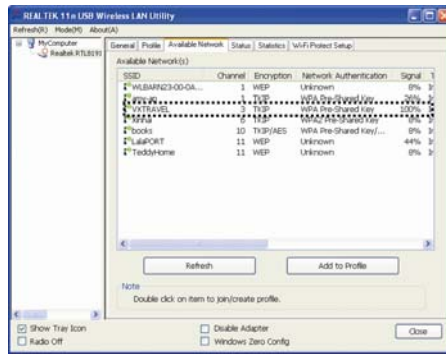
REALTEK 11n USB Wireless LAN Utility

Refresh(R) Mode(M) About(A)

MyComputer
Realtek RTL8191

General | Profile | Available Network | Status | Statistics | Wi-Fi Protect Setup

Available Network(s)

| SSID | Channel | Encryption | Network Authentication | Signal |
|---|---|---|---|---|
| WLBARN23-00-0A... | 1 | WEP | Unknown | 8% |
| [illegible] | 1 | TKIP | WPA Pre-Shared Key | 36% |
| VXTRAVEL | 3 | TKIP | WPA Pre-Shared Key | 100% |
| Xinhai | 6 | TKIP | WPA2 Pre-Shared Key | 8% |
| books | 10 | TKIP/AES | WPA Pre-Shared Key/... | 8% |
| LabPORT | 11 | WEP | Unknown | 44% |
| TeddyHome | 11 | WEP | Unknown | 8% |

Refresh

Add to Profile

Note

Double click on item to join/create profile.

Show Tray Icon

Radio Off

Disable Adapter

Windows Zero Config

Close